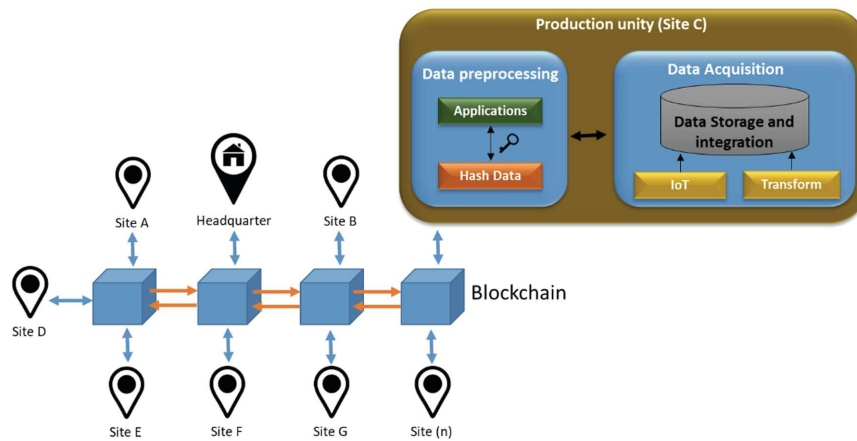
Production unity (Site C)

Data preprocessing

Applications

Hash Data

Data Acquisition

Data Storage and integration

IoT

Transform

Site A

Headquarter

Site B

Site D

Blockchain

Site E

Site F

Site G

Site (n)